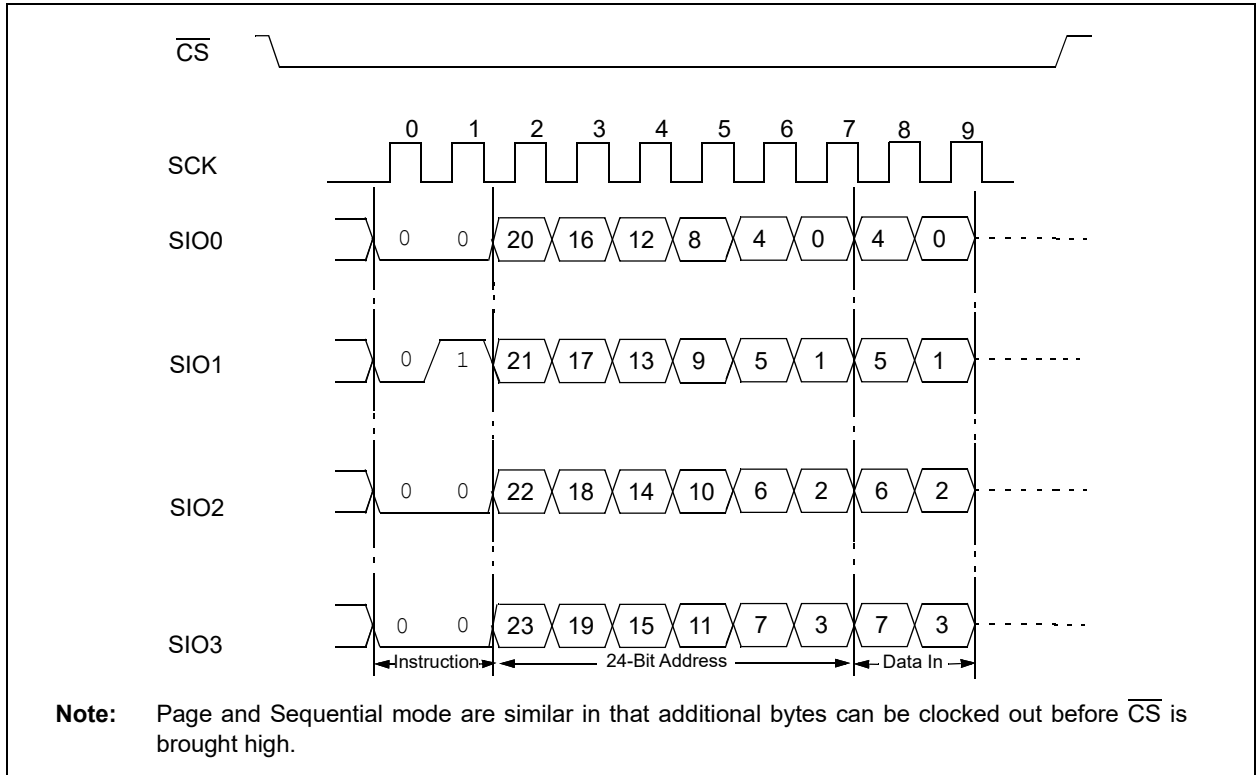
$\overline{CS}$

0 1 2 3 4 5 6 7 8 9

SCK

SIO0 0 0 20 16 12 8 4 0 4 0

SIO1 0 1 21 17 13 9 5 1 5 1

SIO2 0 0 22 18 14 10 6 2 6 2

SIO3 0 0 23 19 15 11 7 3 7 3

Instruction 24-Bit Address Data In

**Note:** Page and Sequential mode are similar in that additional bytes can be clocked out before $\overline{CS}$ is brought high.